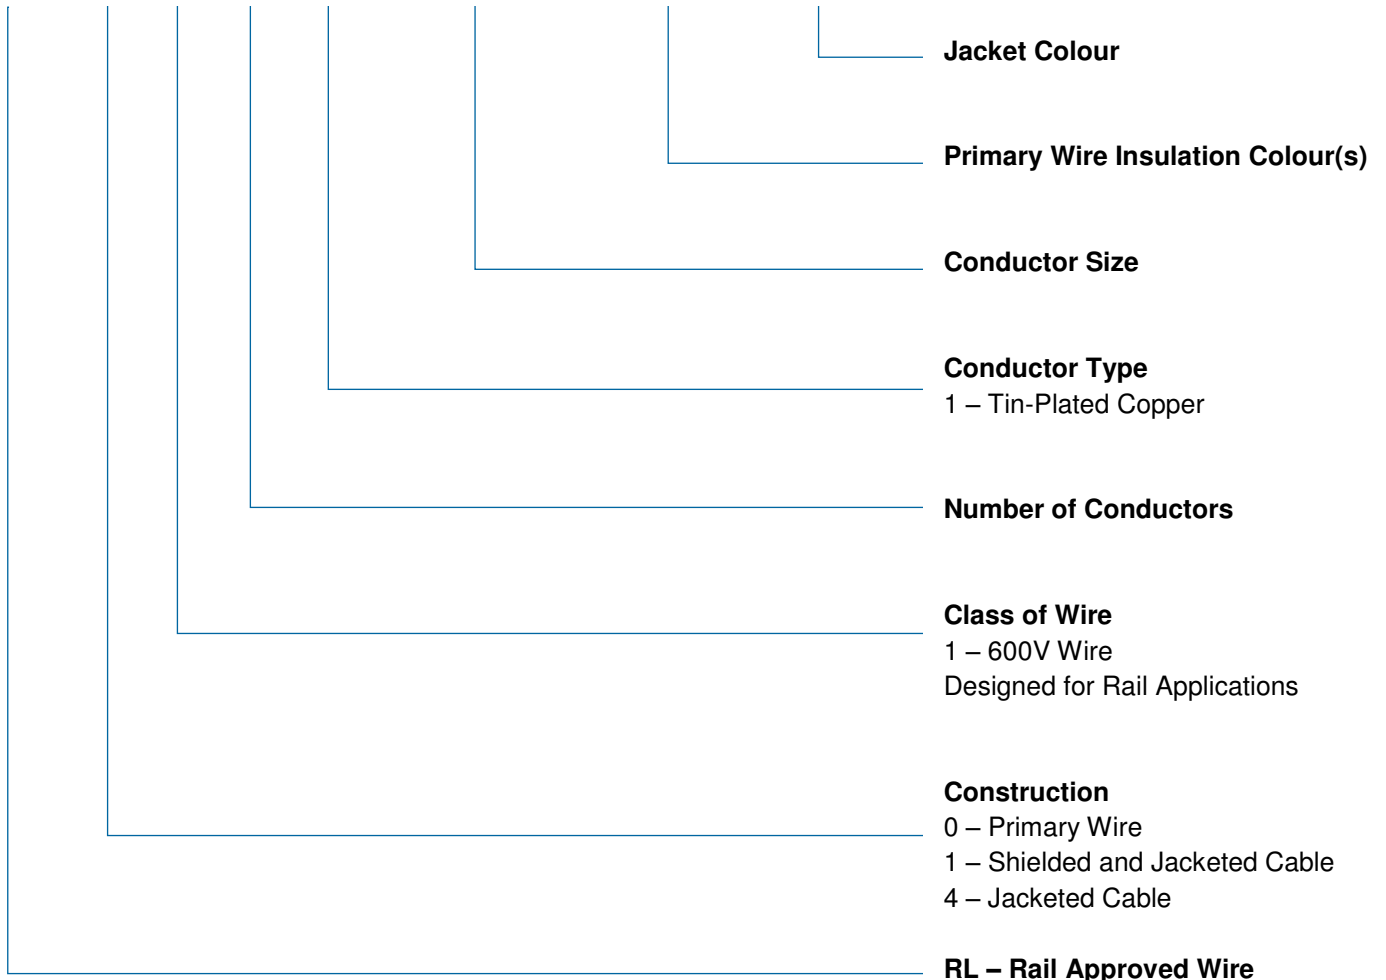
Jacket Colour

Primary Wire Insulation Colour(s)

Conductor Size

Conductor Type
1 – Tin-Plated Copper

Number of Conductors

Class of Wire
1 – 600V Wire
Designed for Rail Applications

Construction
0 – Primary Wire
1 – Shielded and Jacketed Cable
4 – Jacketed Cable

RL – Rail Approved Wire